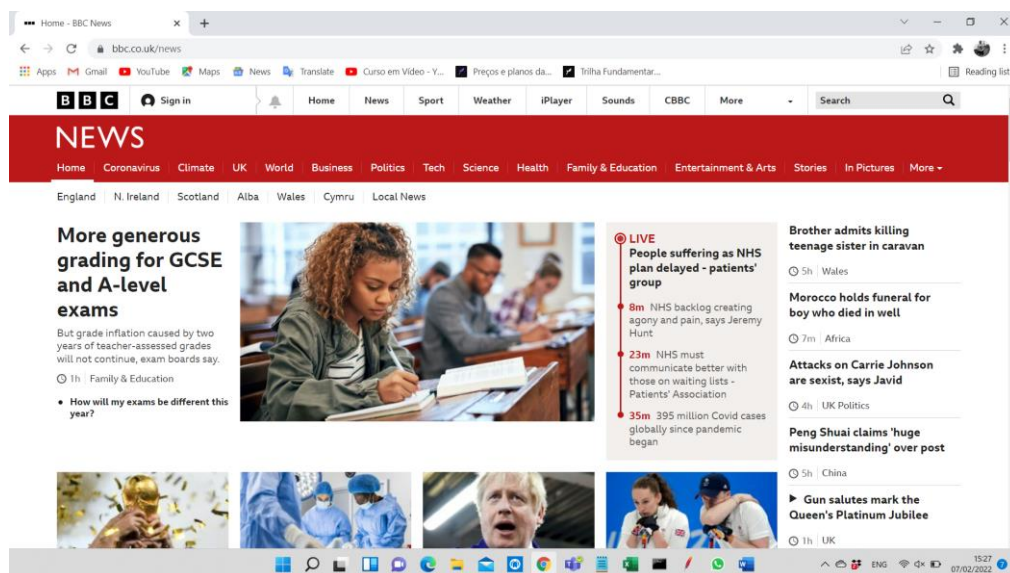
Home - BBC News ×

bbc.co.uk/news

Apps Gmail YouTube Maps News Translate Curso em Vídeo - Y... Preços e planos da... Trilha Fundamentar... Reading list

BBC Sign in Home News Sport Weather iPlayer Sounds CBBC More Search

NEWS

Home Coronavirus Climate UK World Business Politics Tech Science Health Family & Education Entertainment & Arts Stories In Pictures More

England N. Ireland Scotland Alba Wales Cymru Local News

More generous grading for GCSE and A-level exams

But grade inflation caused by two years of teacher-assessed grades will not continue, exam boards say.

1h Family & Education

• How will my exams be different this year?

LIVE
People suffering as NHS plan delayed - patients' group

8m NHS backlog creating agony and pain, says Jeremy Hunt

23m NHS must communicate better with those on waiting lists - Patients' Association

35m 395 million Covid cases globally since pandemic began

Brother admits killing teenage sister in caravan

5h Wales

Morocco holds funeral for boy who died in well

7m Africa

Attacks on Carrie Johnson are sexist, says Javid

4h UK Politics

Peng Shuai claims 'huge misunderstanding' over post

5h China

Gun salutes mark the Queen's Platinum Jubilee

1h UK

ENG 15:27 07/02/2022